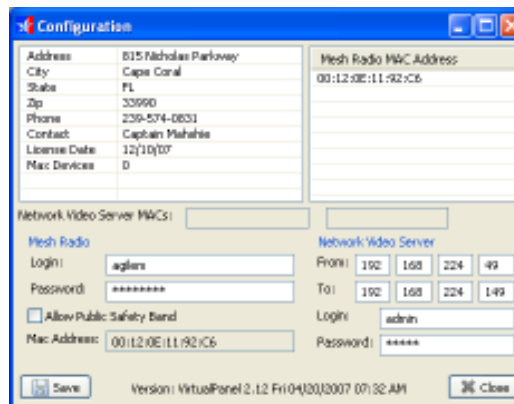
Configuration

| Address | 815 Nicholas Parkway |
|---|---|
| City | Cape Coral |
| State | FL |
| Zip | 33990 |
| Phone | 239-574-0831 |
| Contact | Captain Mahshie |
| License Date | 12/10/07 |
| Max Devices | 0 |

Mesh Radio MAC Address
00:12:0E:11:92:C6

Network Video Server MACs:

Mesh Radio
Login: agilers
Password: *********
Allow Public Safety Band
Mac Address: 00:12:0E:11:92:C6

Network Video Server
From: 192 168 224 49
To: 192 168 224 149
Login: admin
Password: *****

Save
Version: VirtualPanel 2.12 Fri 04/20/2007 07:32 AM
Close